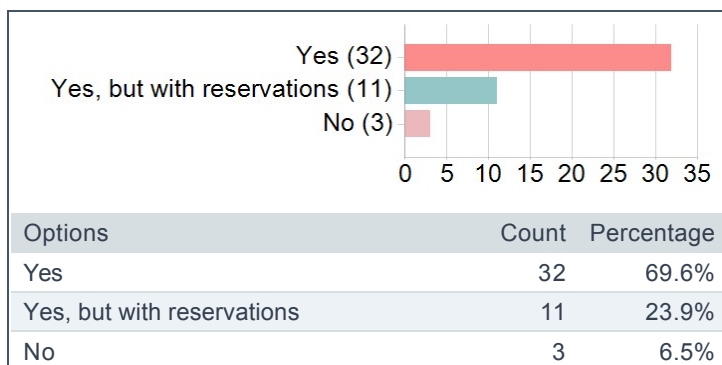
Yes (32)
Yes, but with reservations (11)
No (3)

0 5 10 15 20 25 30 35

| Options | Count | Percentage |
|---|---|---|
| Yes | 32 | 69.6% |
| Yes, but with reservations | 11 | 23.9% |
| No | 3 | 6.5% |